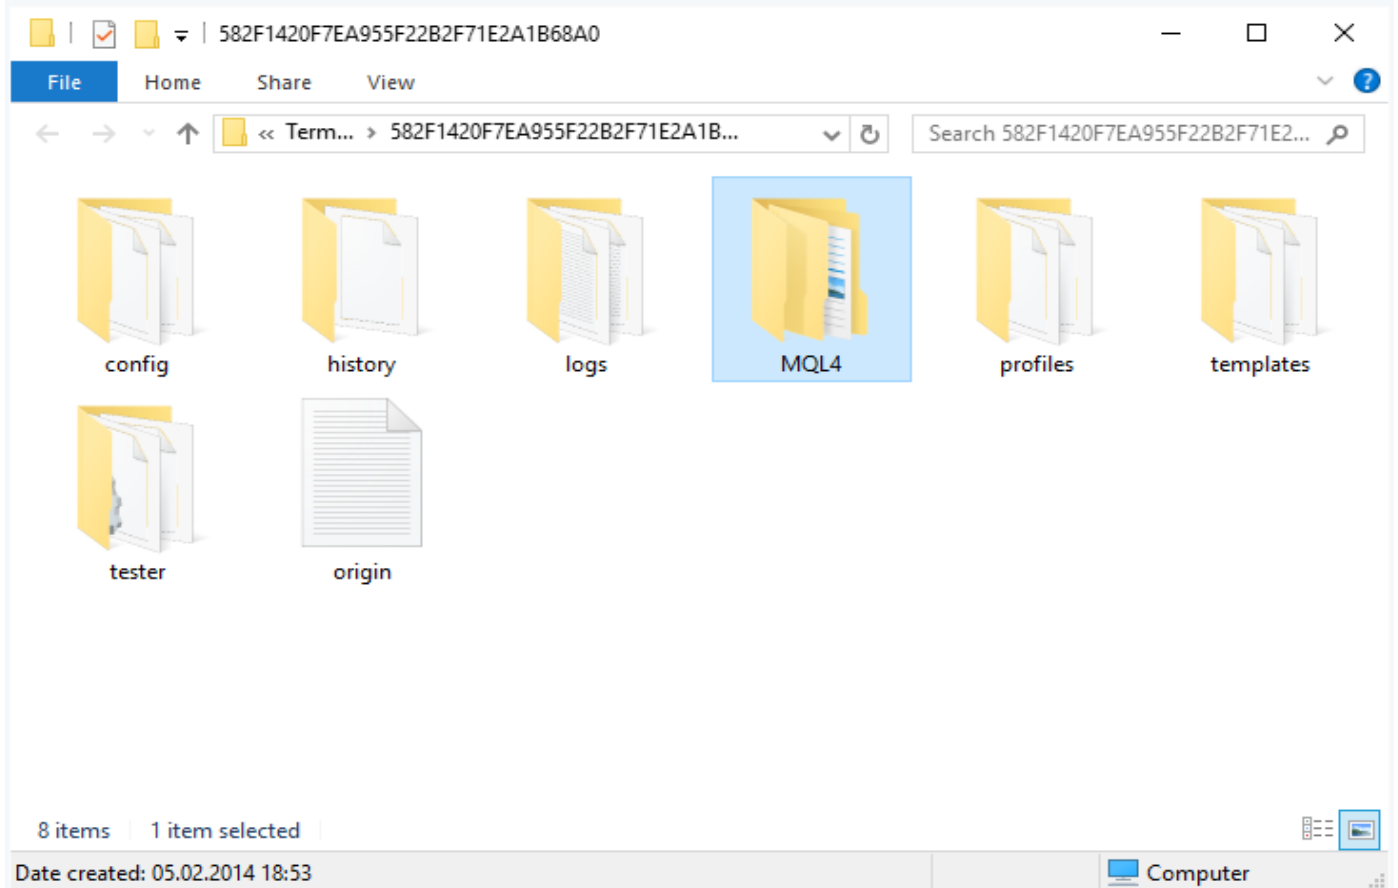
582F1420F7EA955F22B2F71E2A1B68A0

File Home Share View

« Term... › 582F1420F7EA955F22B2F71E2A1B...

Search 582F1420F7EA955F22B2F71E2...

config history logs MQL4 profiles templates

tester origin

8 items 1 item selected

Date created: 05.02.2014 18:53 Computer